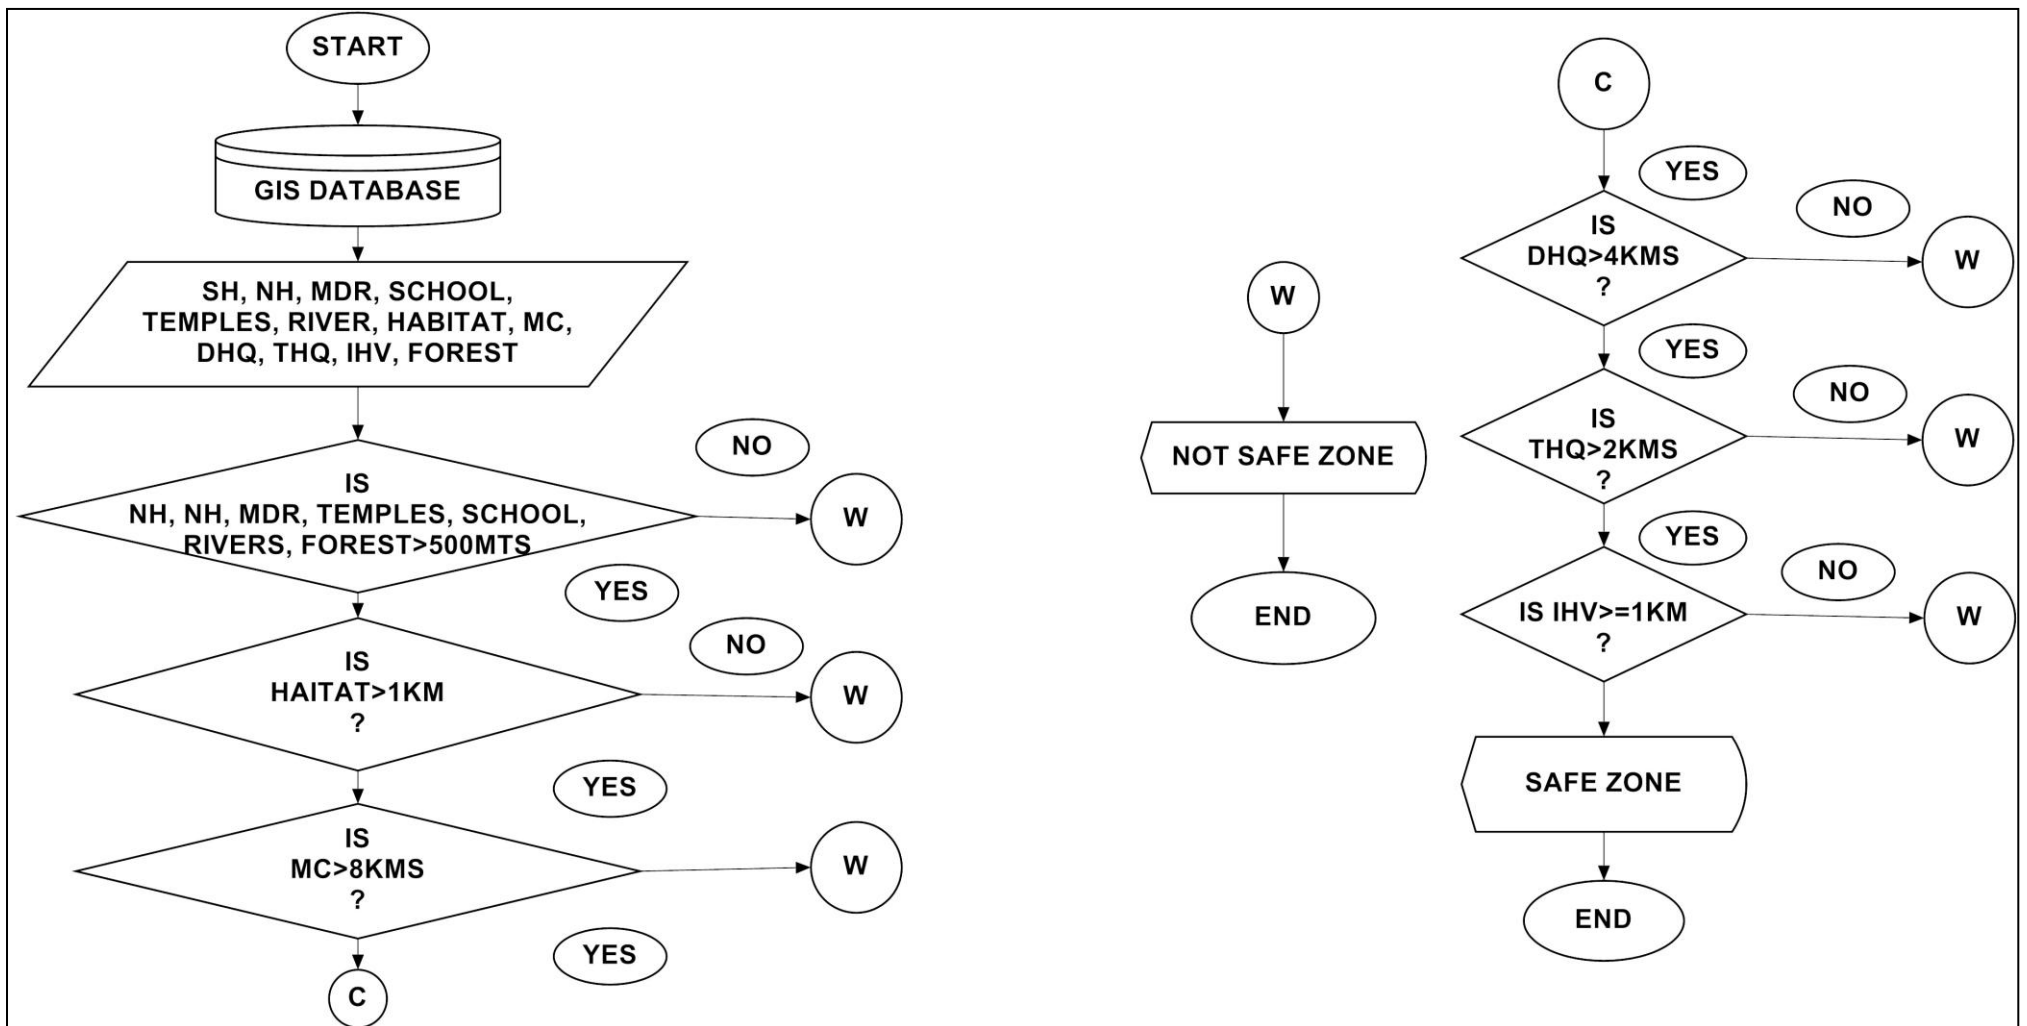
START

GIS DATABASE

SH, NH, MDR, SCHOOL, TEMPLES, RIVER, HABITAT, MC, DHQ, THQ, IHV, FOREST

NO

IS NH, NH, MDR, TEMPLES, SCHOOL, RIVERS, FOREST>500MTS

W

YES

NO

IS HAITAT>1KM ?

W

YES

IS MC>8KMS ?

W

YES

C

W

NOT SAFE ZONE

END

C

YES

NO

IS DHQ>4KMS ?

W

YES

NO

IS THQ>2KMS ?

W

YES

NO

IS IHV>=1KM ?

W

SAFE ZONE

END